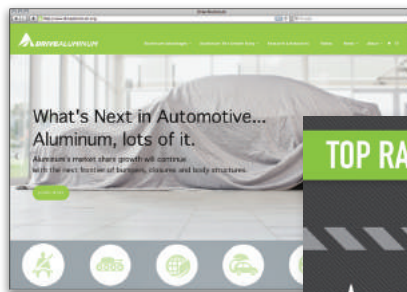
DriveAluminum
http://www.drivealuminum.org

DRIVEALUMINUM

What's Next in Automotive...
Aluminum, lots of it.

Aluminum's market share growth will continue with the next frontier of bumpers, closures and body structures.

TOP RA